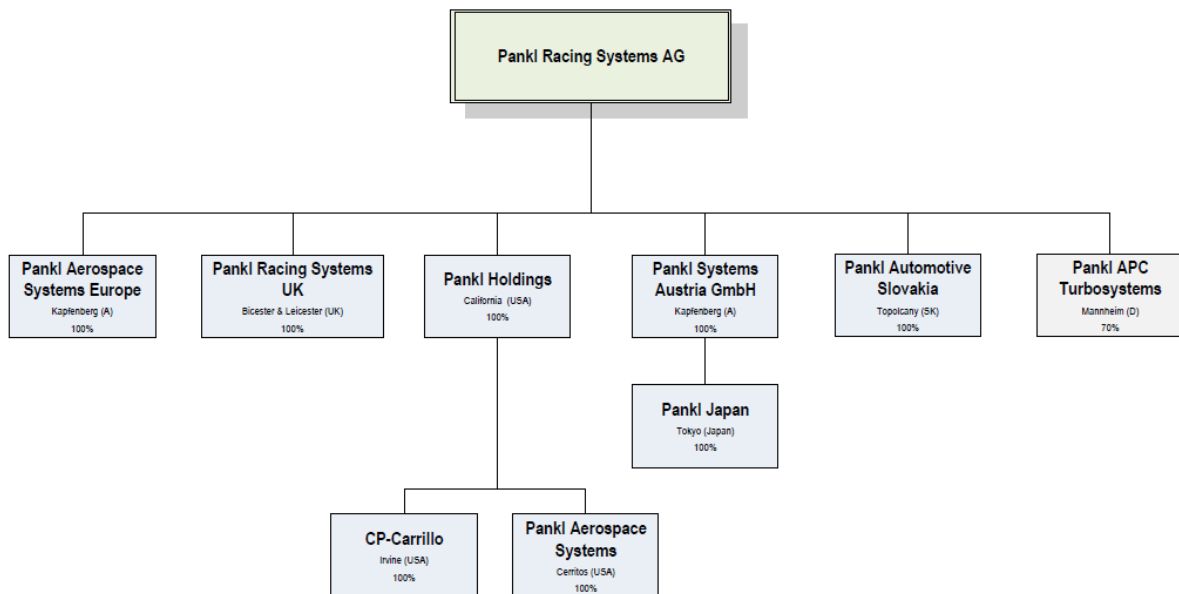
Pankl Racing Systems AG

Pankl Aerospace Systems Europe
Kapfenberg (A)
100%

Pankl Racing Systems UK
Bicester & Leicester (UK)
100%

Pankl Holdings
California (USA)
100%

Pankl Systems Austria GmbH
Kapfenberg (A)
100%

Pankl Automotive Slovakia
Topolcany (SK)
100%

Pankl APC Turbosystems
Mannheim (D)
70%

Pankl Japan
Tokyo (Japan)
100%

CP-Carrillo
Irvine (USA)
100%

Pankl Aerospace Systems
Cerritos (USA)
100%